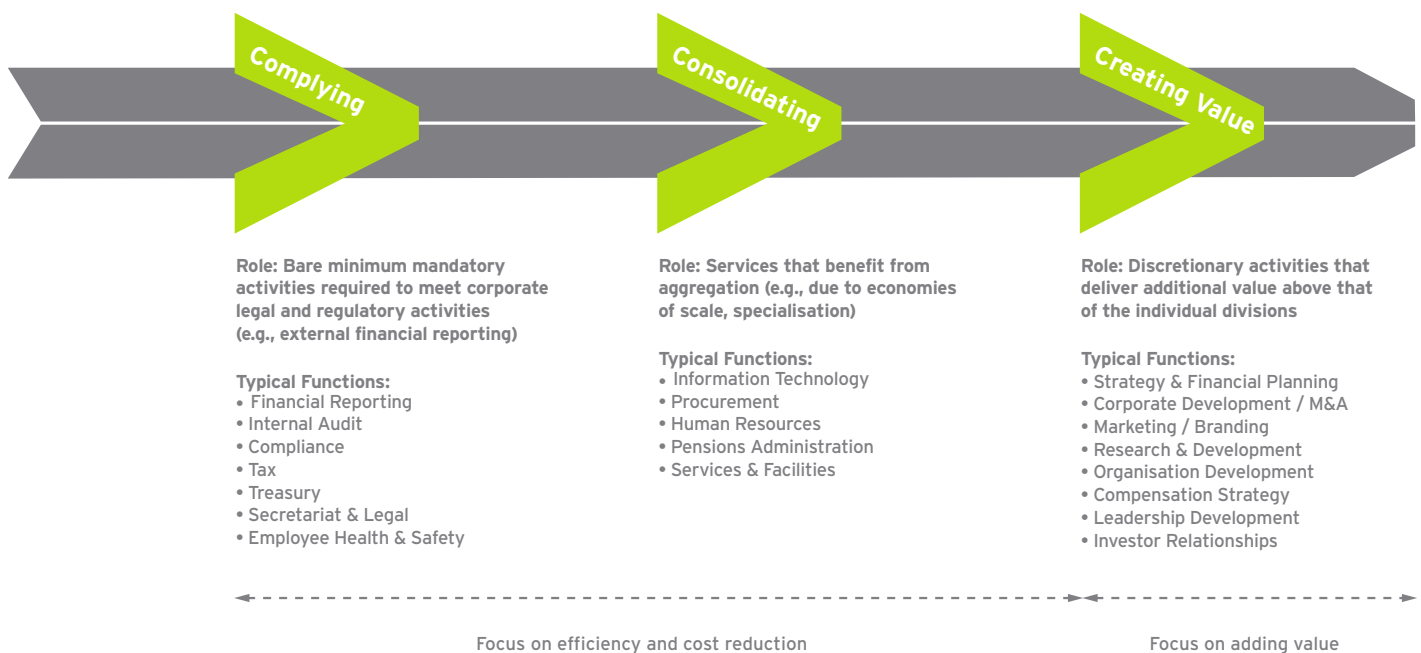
Complying

Consolidating

Creating Value

Role: Bare minimum mandatory activities required to meet corporate legal and regulatory activities (e.g., external financial reporting)

Typical Functions:
• Financial Reporting
• Internal Audit
• Compliance
• Tax
• Treasury
• Secretariat & Legal
• Employee Health & Safety

Role: Services that benefit from aggregation (e.g., due to economies of scale, specialisation)

Typical Functions:
• Information Technology
• Procurement
• Human Resources
• Pensions Administration
• Services & Facilities

Role: Discretionary activities that deliver additional value above that of the individual divisions

Typical Functions:
• Strategy & Financial Planning
• Corporate Development / M&A
• Marketing / Branding
• Research & Development
• Organisation Development
• Compensation Strategy
• Leadership Development
• Investor Relationships

Focus on efficiency and cost reduction

Focus on adding value